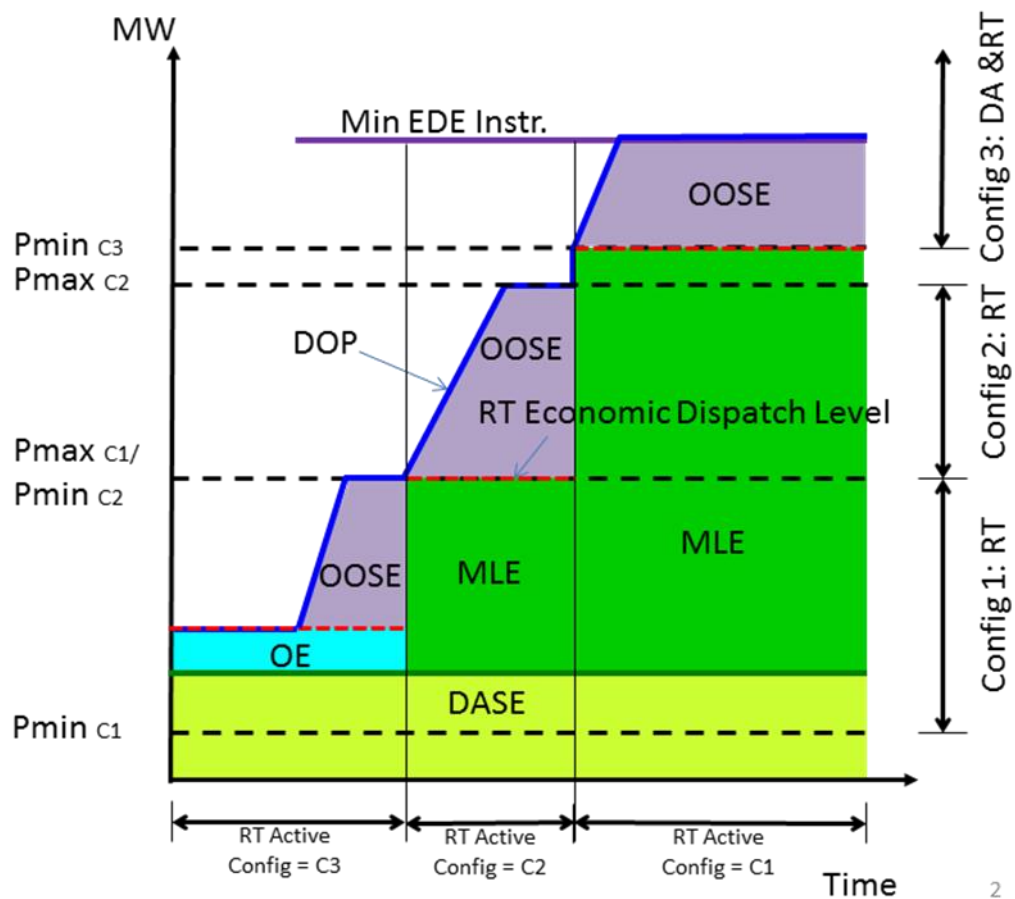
MW

Min EDE Instr.

Config 3: DA &RT

OOSE

Pmin C3

Pmax C2

Config 2: RT

DOP

OOSE

RT Economic Dispatch Level

Pmax C1/

Pmin C2

Config 1: RT

MLE

OOSE

MLE

OE

DASE

Pmin C1

RT Active
Config = C3

RT Active
Config = C2

RT Active
Config = C1

Time

2